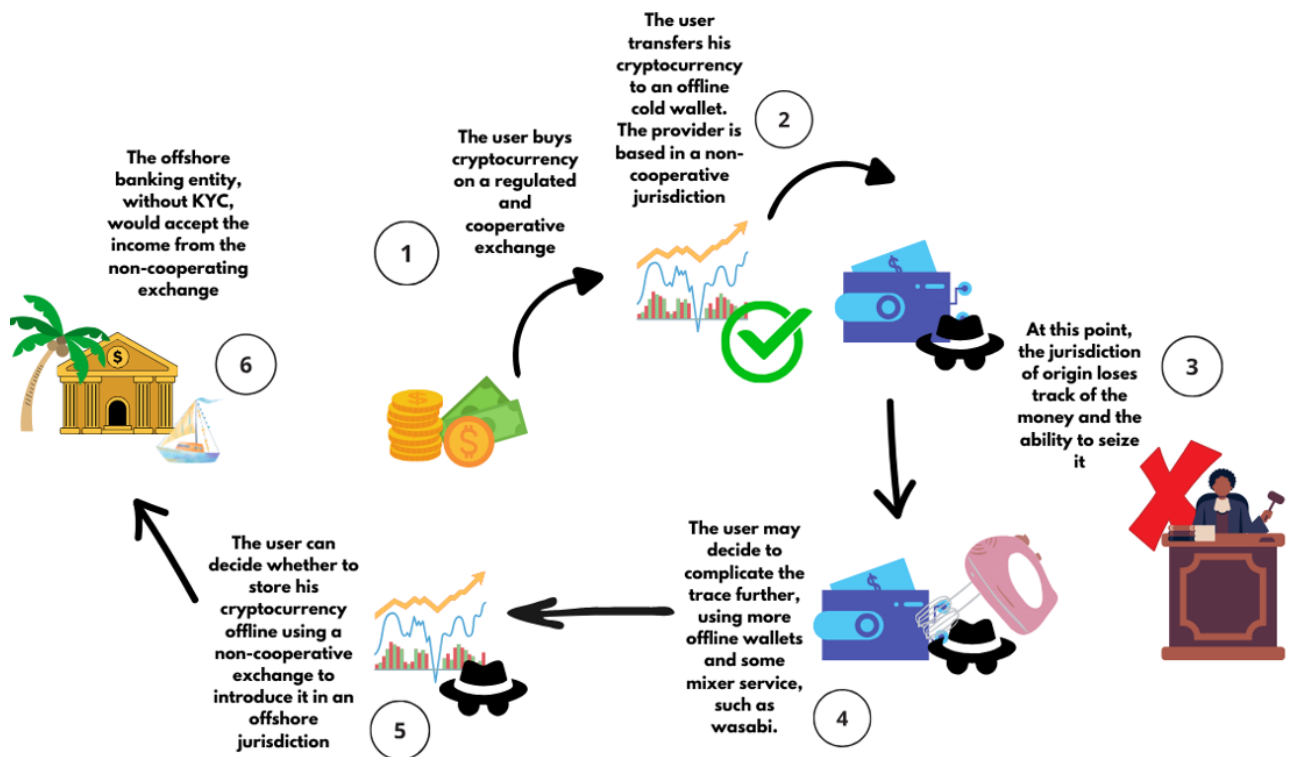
The offshore banking entity, without KYC, would accept the income from the non-cooperating exchange

6

1

The user buys cryptocurrency on a regulated and cooperative exchange

The user transfers his cryptocurrency to an offline cold wallet. The provider is based in a non-cooperative jurisdiction

2

At this point, the jurisdiction of origin loses track of the money and the ability to seize it

3

The user may decide to complicate the trace further, using more offline wallets and some mixer service, such as wasabi.

4

The user can decide whether to store his cryptocurrency offline using a non-cooperative exchange to introduce it in an offshore jurisdiction

5